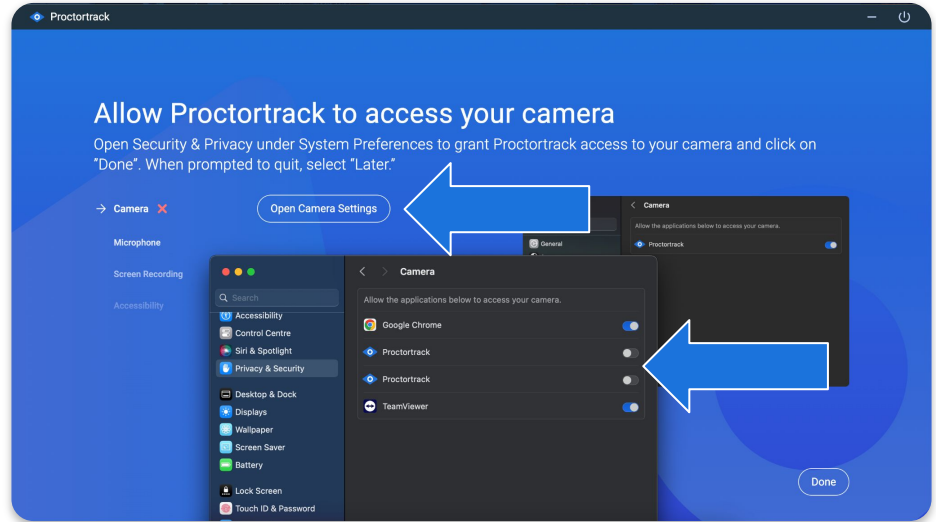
Proctortrack

Allow Proctortrack to access your camera

Open Security & Privacy under System Preferences to grant Proctortrack access to your camera and click on "Done". When prompted to quit, select "Later."

→ Camera ✕

Microphone

Screen Recording

Accessibility

Open Camera Settings

Camera

Allow the applications below to access your camera.

General

Proctortrack

Search

Accessibility

Control Centre

Siri & Spotlight

Privacy & Security

Desktop & Dock

Displays

Wallpaper

Screen Saver

Battery

Lock Screen

Touch ID & Password

Camera

Allow the applications below to access your camera.

Google Chrome

Proctortrack

Proctortrack

TeamViewer

Done